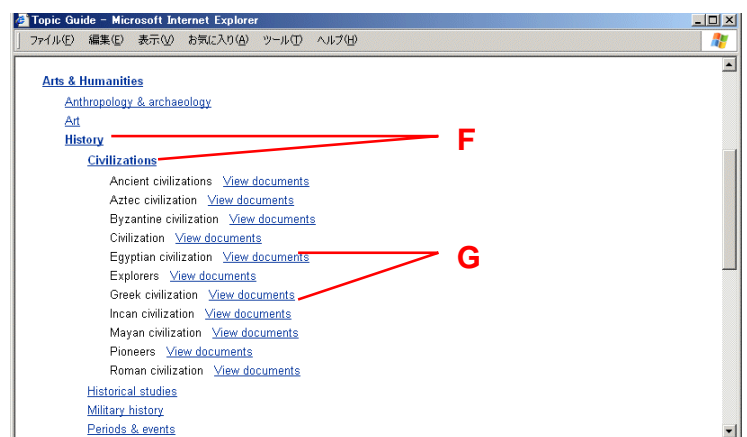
Topic Guide - Microsoft Internet Explorer

ファイル(F) 編集(E) 表示(V) お気に入り(A) ツール(T) ヘルプ(H)

Arts & Humanities

Anthropology & archaeology

Art

History

Civilizations

F

Ancient civilizations View documents

Aztec civilization View documents

Byzantine civilization View documents

Civilization View documents

Egyptian civilization View documents

G

Explorers View documents

Greek civilization View documents

Incan civilization View documents

Mayan civilization View documents

Pioneers View documents

Roman civilization View documents

Historical studies

Military history

Periods & events